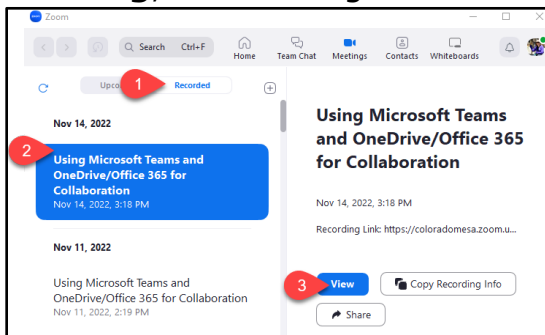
Zoom

Search Ctrl+F

Home Team Chat Meetings Contacts Whiteboards

Upco 1 Recorded

Nov 14, 2022

2 Using Microsoft Teams and OneDrive/Office 365 for Collaboration
Nov 14, 2022, 3:18 PM

Nov 11, 2022

Using Microsoft Teams and OneDrive/Office 365 for Collaboration
Nov 11, 2022, 2:19 PM

Using Microsoft Teams and OneDrive/Office 365 for Collaboration

Nov 14, 2022, 3:18 PM

Recording Link: https://coloradomesa.zoom.u...

3 View Copy Recording Info

Share